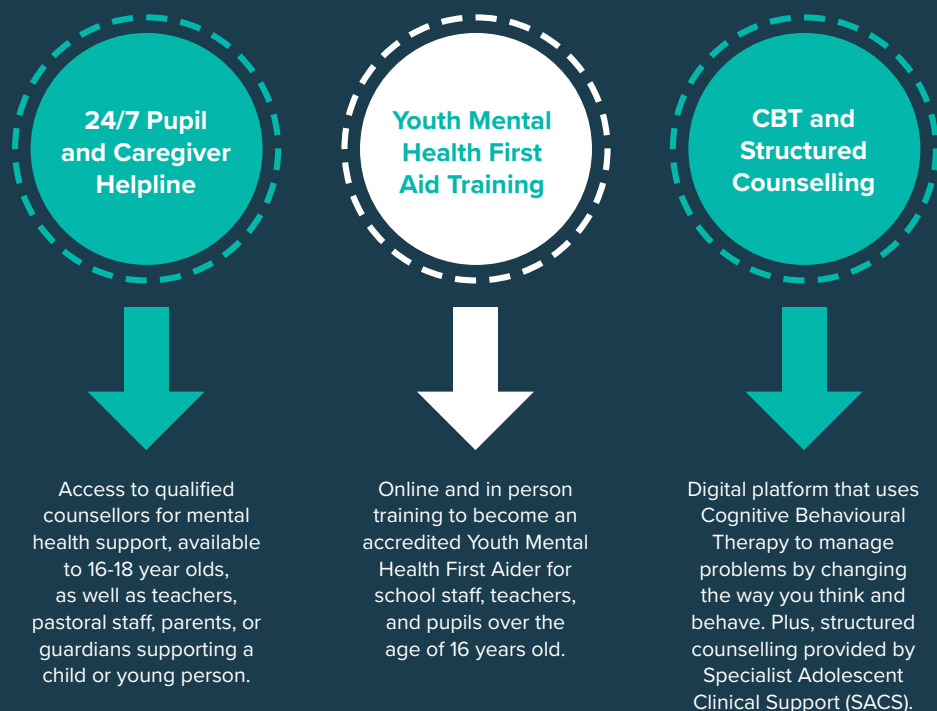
24/7 Pupil and Caregiver Helpline

Youth Mental Health First Aid Training

CBT and Structured Counselling

Access to qualified counsellors for mental health support, available to 16-18 year olds, as well as teachers, pastoral staff, parents, or guardians supporting a child or young person.

Online and in person training to become an accredited Youth Mental Health First Aider for school staff, teachers, and pupils over the age of 16 years old.

Digital platform that uses Cognitive Behavioural Therapy to manage problems by changing the way you think and behave. Plus, structured counselling provided by Specialist Adolescent Clinical Support (SACS).